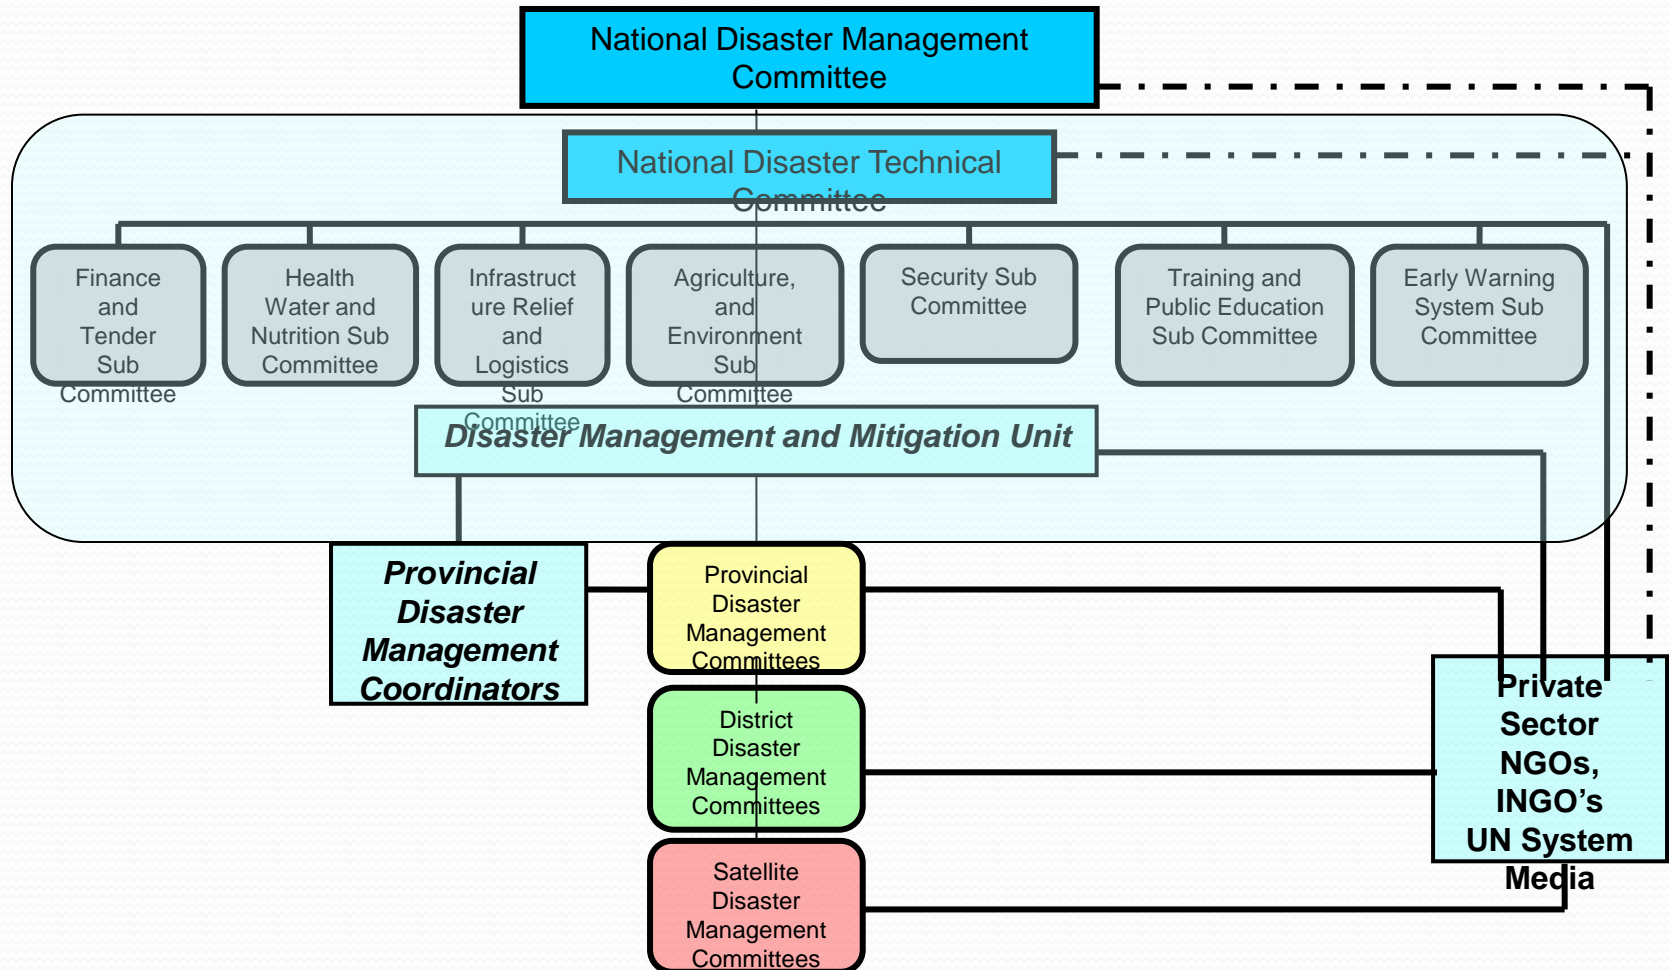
National Disaster Management Committee

National Disaster Technical Committee

Finance and Tender Sub Committee

Health Water and Nutrition Sub Committee

Infrastructure Relief and Logistics Sub Committee

Agriculture, and Environment Sub Committee

Security Sub Committee

Training and Public Education Sub Committee

Early Warning System Sub Committee

Disaster Management and Mitigation Unit

Provincial Disaster Management Coordinators

Provincial Disaster Management Committees

District Disaster Management Committees

Satellite Disaster Management Committees

Private Sector NGOs, INGO's UN System Media